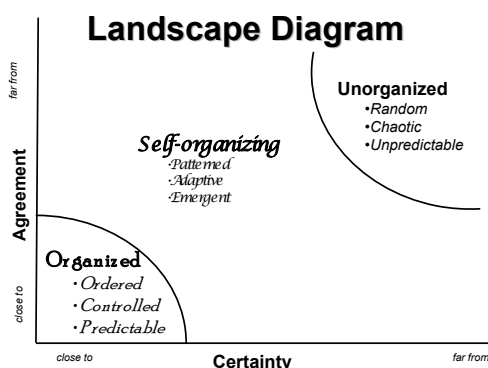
Landscape Diagram

far from

Agreement

close to

Unorganized
•Random
•Chaotic
•Unpredictable

Self-organizing
·Patterned
·Adaptive
·Emergent

Organized
•Ordered
•Controlled
•Predictable

close to

Certainty

far from